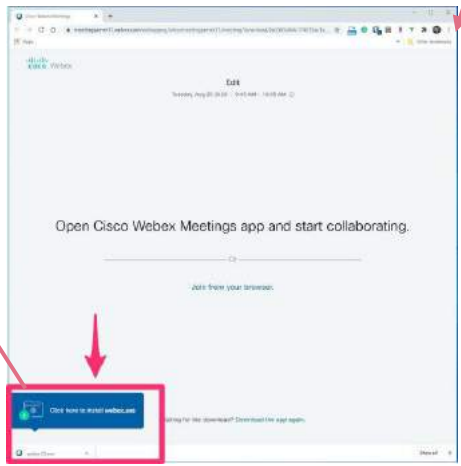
Cisco Webex Meetings

Apps

Other bookmarks

cisco Webex

Edit

Tuesday, Aug 20 2020 · 9:45 AM - 10:05 AM

Open Cisco Webex Meetings app and start collaborating.

Or

Join from your browser.

Click here to install webex.exe

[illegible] for the download? Download the app again.

webex (1).exe

Show all